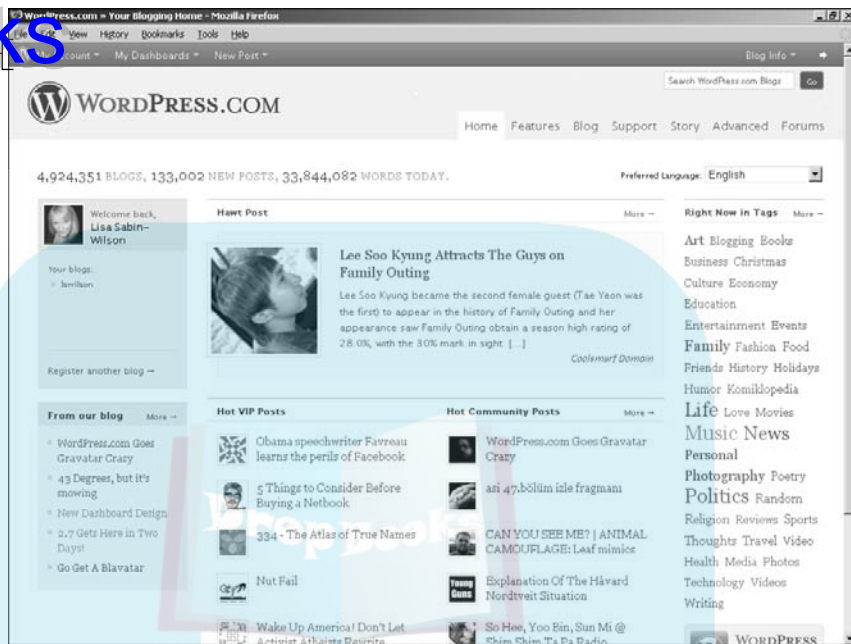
WordPress.com » Your Blogging Home - Mozilla Firefox

KS

File Edit View History Bookmarks Tools Help

Account My Dashboards New Post Blog Info

Search WordPress.com Blogs Go

WORDPRESS.COM

Home Features Blog Support Story Advanced Forums

4,924,351 BLOGS, 133,002 NEW POSTS, 33,844,082 WORDS TODAY.

Preferred Language: English

Welcome back, Lisa Sabin-Wilson

Your blogs: lsmilson

Register another blog →

From our blog More →

WordPress.com Goes Gravatar Crazy

43 Degrees, but it's snowing

New Dashboard Design

2.7 Gets Here in Two Days!

Go Get A Blavatar

Hawt Post More →

Lee Soo Kyung Attracts The Guys on Family Outing

Lee Soo Kyung became the second female guest (Tae Yeon was the first) to appear in the history of Family Outing and her appearance saw Family Outing obtain a season high rating of 28.0%, with the 30% mark in sight. [...]

Coolsmurf Domain

Hot VIP Posts

Obama speechwriter Favreau learns the perils of Facebook

5 Things to Consider Before Buying a Netbook

334 - The Atlas of True Names

Nut Fail

Wake Up America! Don't Let Activist Atheists Rewrite

Hot Community Posts More →

WordPress.com Goes Gravatar Crazy

asi 47.bölüm izle fragmanı

CAN YOU SEE ME? | ANIMAL CAMOUFLAGE: Leaf mimics

Explanation Of The Håvard Nordtveit Situation

So Hee, Yoo Bin, Sun Mi @ Shim Shim Ta Pa Radio

Right Now in Tags More →

Art Blogging Books Business Christmas Culture Economy Education Entertainment Events Family Fashion Food Friends History Holidays Humor Komiklopedia Life Love Movies Music News Personal Photography Poetry Politics Random Religion Reviews Sports Thoughts Travel Video Health Media Photos Technology Videos Writing

WORDPRESS